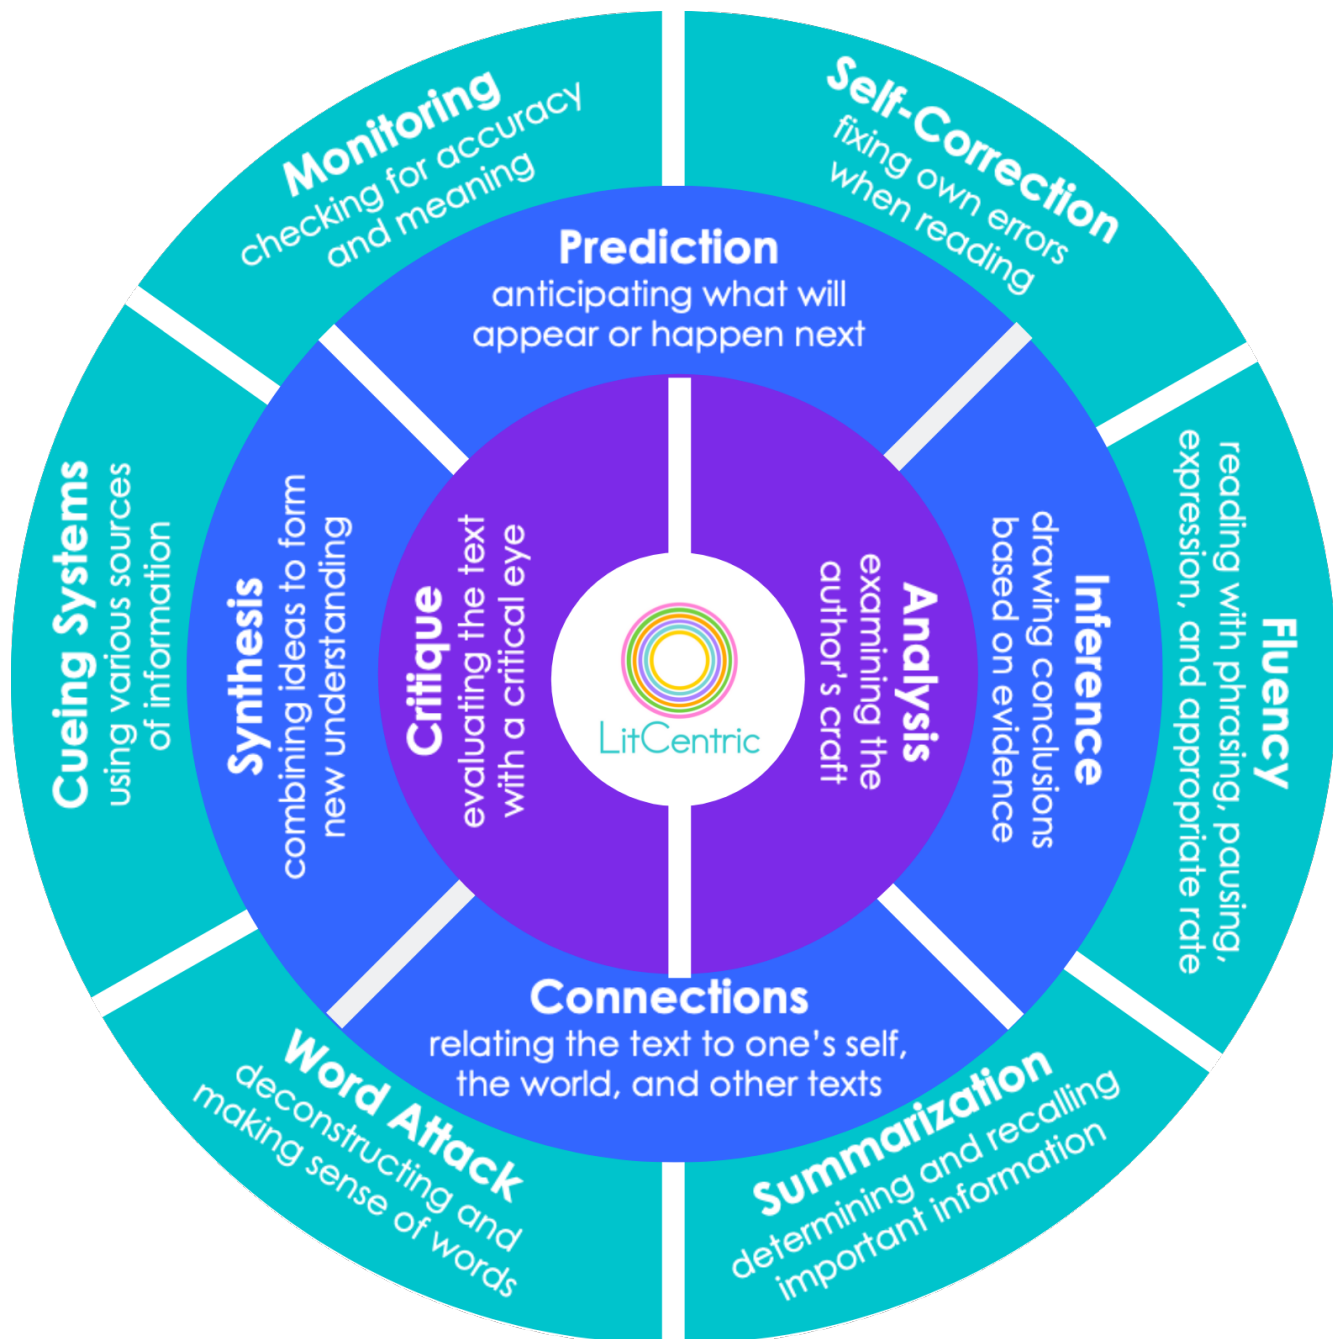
Monitoring
checking for accuracy and meaning

Self-Correction
fixing own errors when reading

Prediction
anticipating what will appear or happen next

Cueing Systems
using various sources of information

Synthesis
combining ideas to form new understanding

Critique
evaluating the text with a critical eye

LitCentric

Analysis
examining the author's craft

Inference
drawing conclusions based on evidence

Fluency
reading with phrasing, pausing, expression, and appropriate rate

Connections
relating the text to one's self, the world, and other texts

Word Attack
deconstructing and making sense of words

Summarization
determining and recalling important information